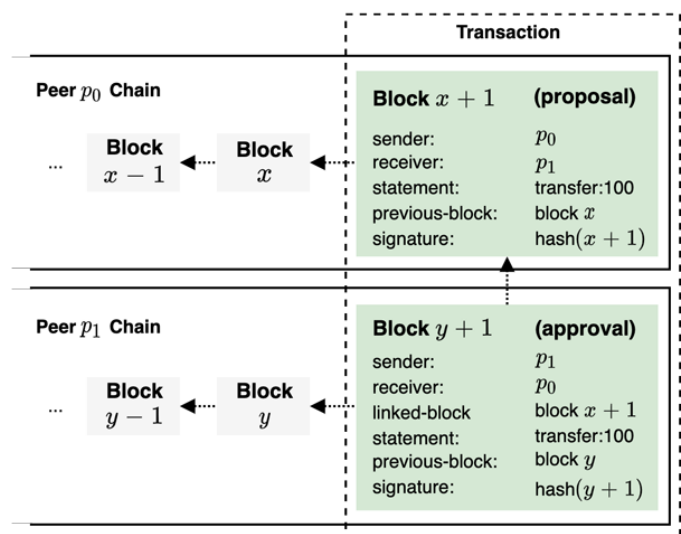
Transaction

Peer $p_0$ Chain

... Block $x-1$ Block $x$

Block $x+1$ (proposal)

| | |
|---|---|
| sender: | $p_0$ |
| receiver: | $p_1$ |
| statement: | transfer:100 |
| previous-block: | block $x$ |
| signature: | hash$(x+1)$ |

Peer $p_1$ Chain

... Block $y-1$ Block $y$

Block $y+1$ (approval)

| | |
|---|---|
| sender: | $p_1$ |
| receiver: | $p_0$ |
| linked-block | block $x+1$ |
| statement: | transfer:100 |
| previous-block: | block $y$ |
| signature: | hash$(y+1)$ |